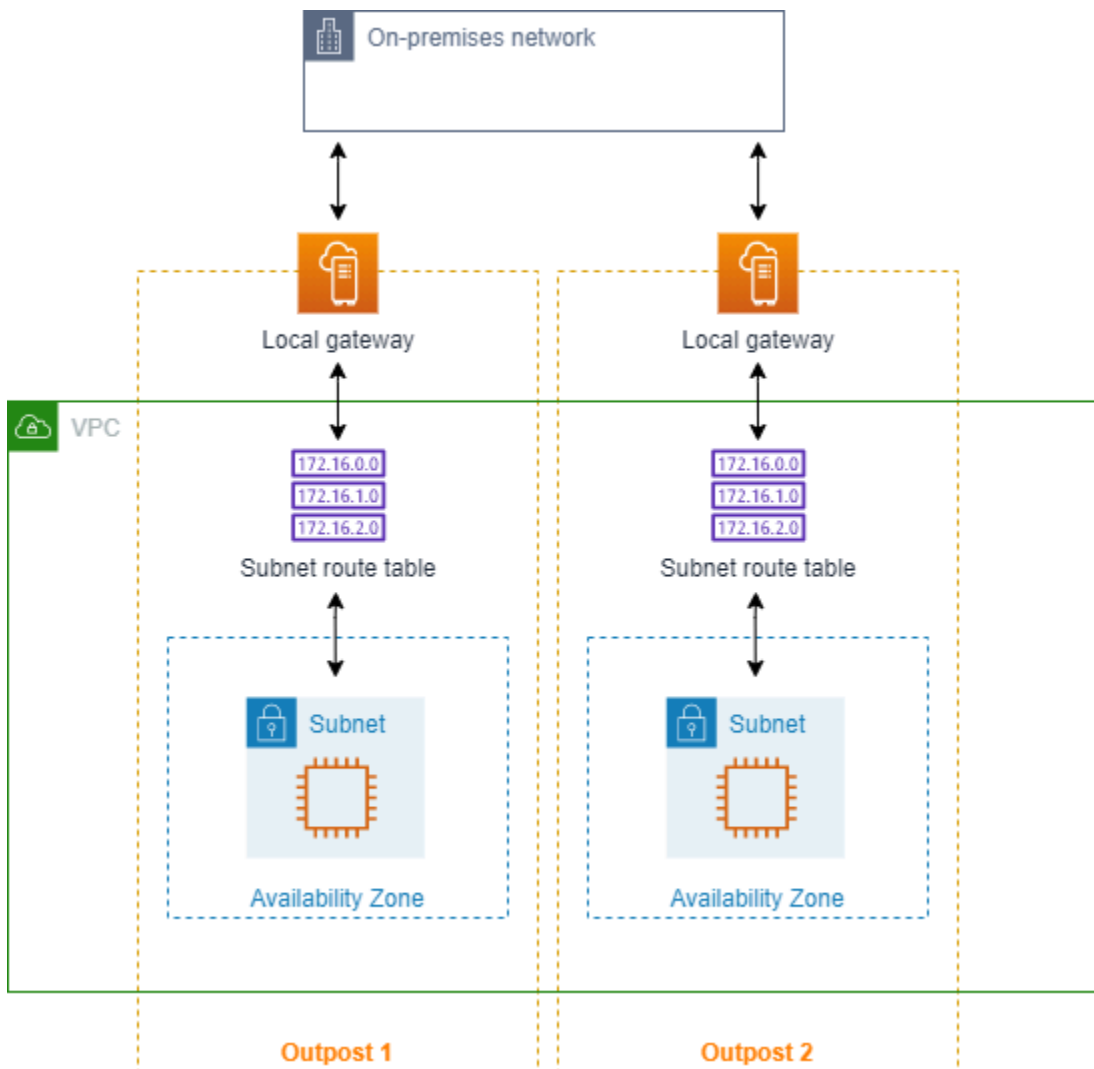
On-premises network

Local gateway

Local gateway

VPC

172.16.0.0
172.16.1.0
172.16.2.0

Subnet route table

172.16.0.0
172.16.1.0
172.16.2.0

Subnet route table

Subnet

Availability Zone

Subnet

Availability Zone

Outpost 1

Outpost 2